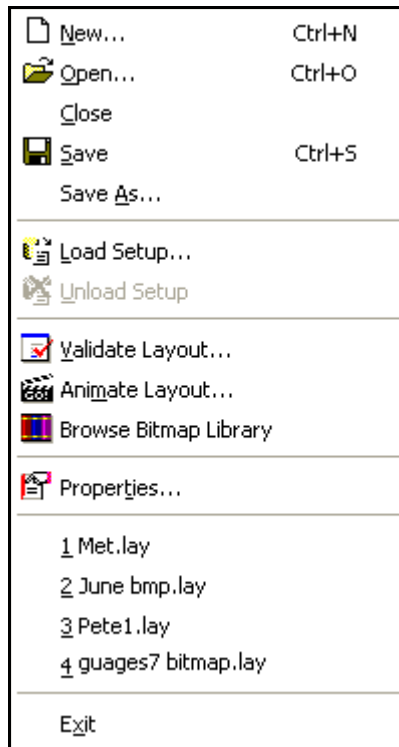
New... Ctrl+N
Open... Ctrl+O
Close
Save Ctrl+S
Save As...

Load Setup...
Unload Setup

Validate Layout...
Animate Layout...
Browse Bitmap Library

Properties...

1 Met.lay
2 June bmp.lay
3 Pete1.lay
4 guages7 bitmap.lay

Exit